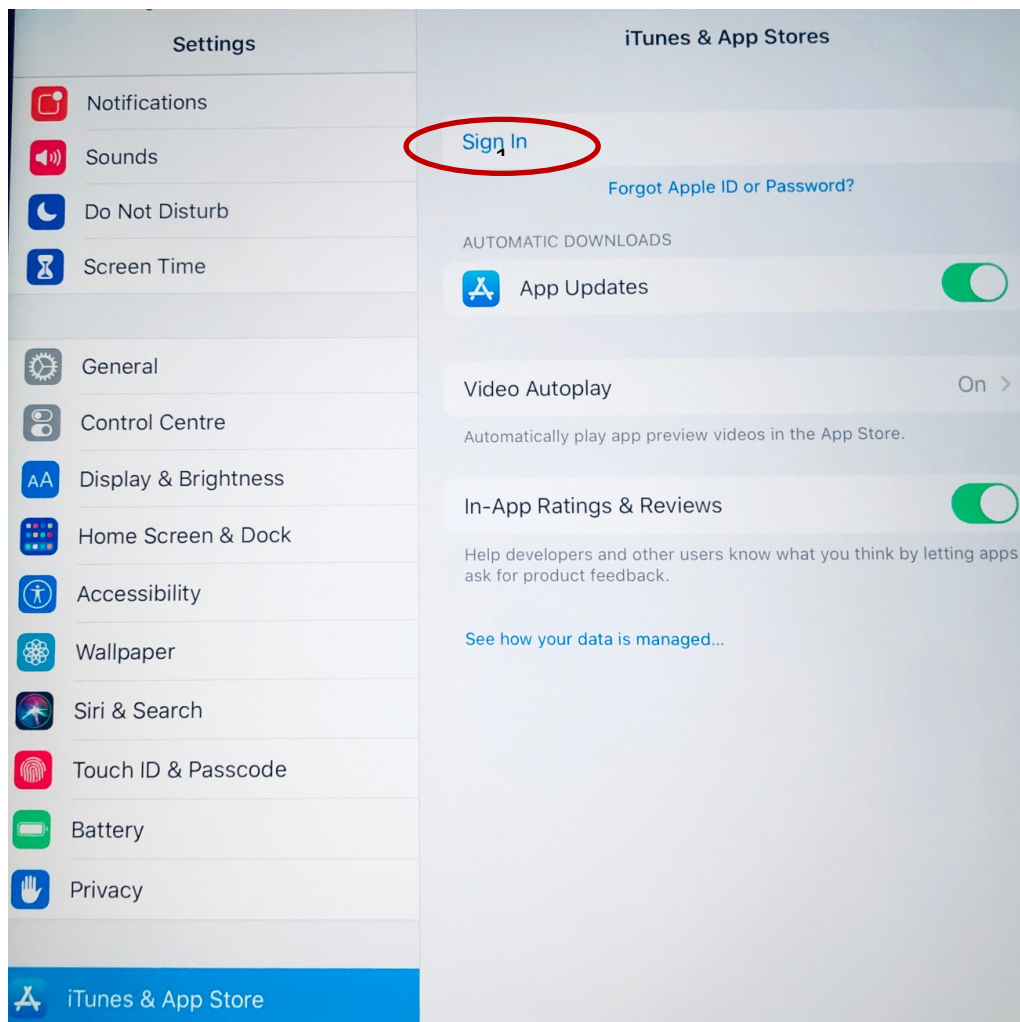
Settings

Notifications

Sounds

Do Not Disturb

Screen Time

General

Control Centre

Display & Brightness

Home Screen & Dock

Accessibility

Wallpaper

Siri & Search

Touch ID & Passcode

Battery

Privacy

iTunes & App Store

iTunes & App Stores

Sign In

Forgot Apple ID or Password?

AUTOMATIC DOWNLOADS

App Updates

Video Autoplay On

Automatically play app preview videos in the App Store.

In-App Ratings & Reviews

Help developers and other users know what you think by letting apps ask for product feedback.

See how your data is managed...